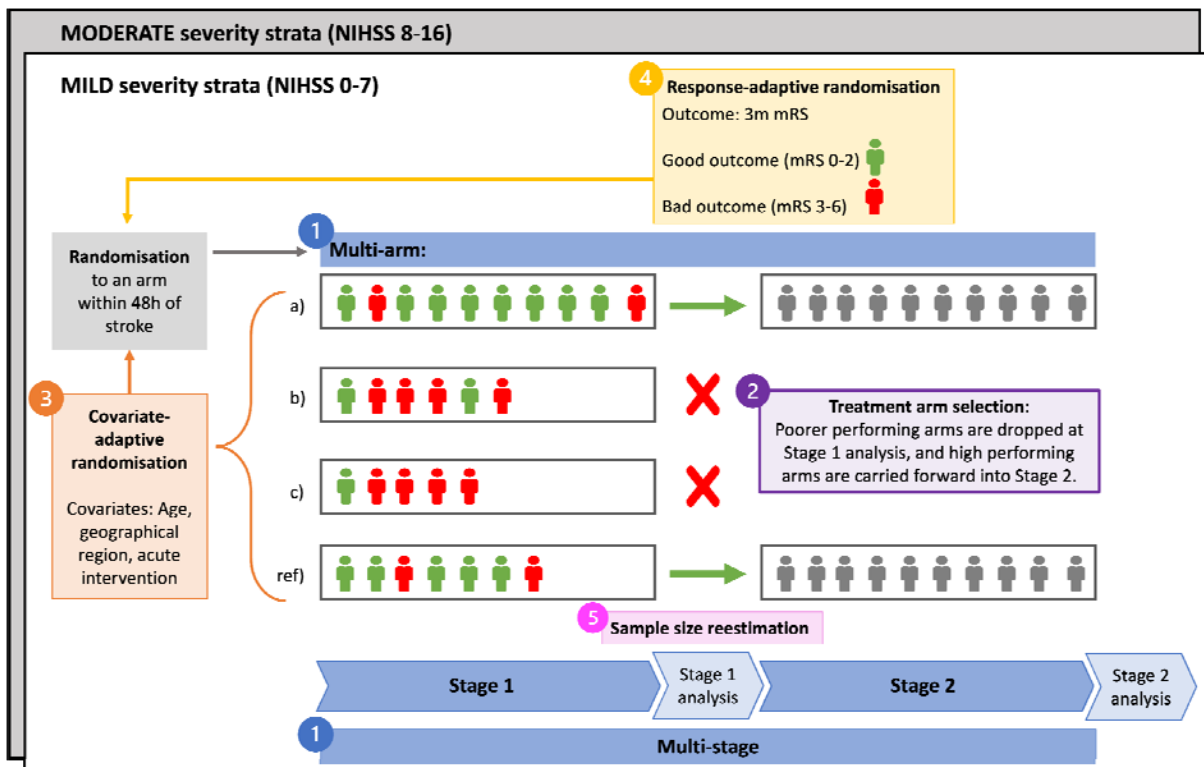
MODERATE severity strata (NIHSS 8-16)

MILD severity strata (NIHSS 0-7)

4 Response-adaptive randomisation

Outcome: 3m mRS

Good outcome (mRS 0-2)

Bad outcome (mRS 3-6)

Randomisation to an arm within 48h of stroke

1 Multi-arm:

a)

b)

c)

ref)

3 Covariate-adaptive randomisation

Covariates: Age, geographical region, acute intervention

2 Treatment arm selection: Poorer performing arms are dropped at Stage 1 analysis, and high performing arms are carried forward into Stage 2.

5 Sample size reestimation

Stage 1

Stage 1 analysis

Stage 2

Stage 2 analysis

1 Multi-stage